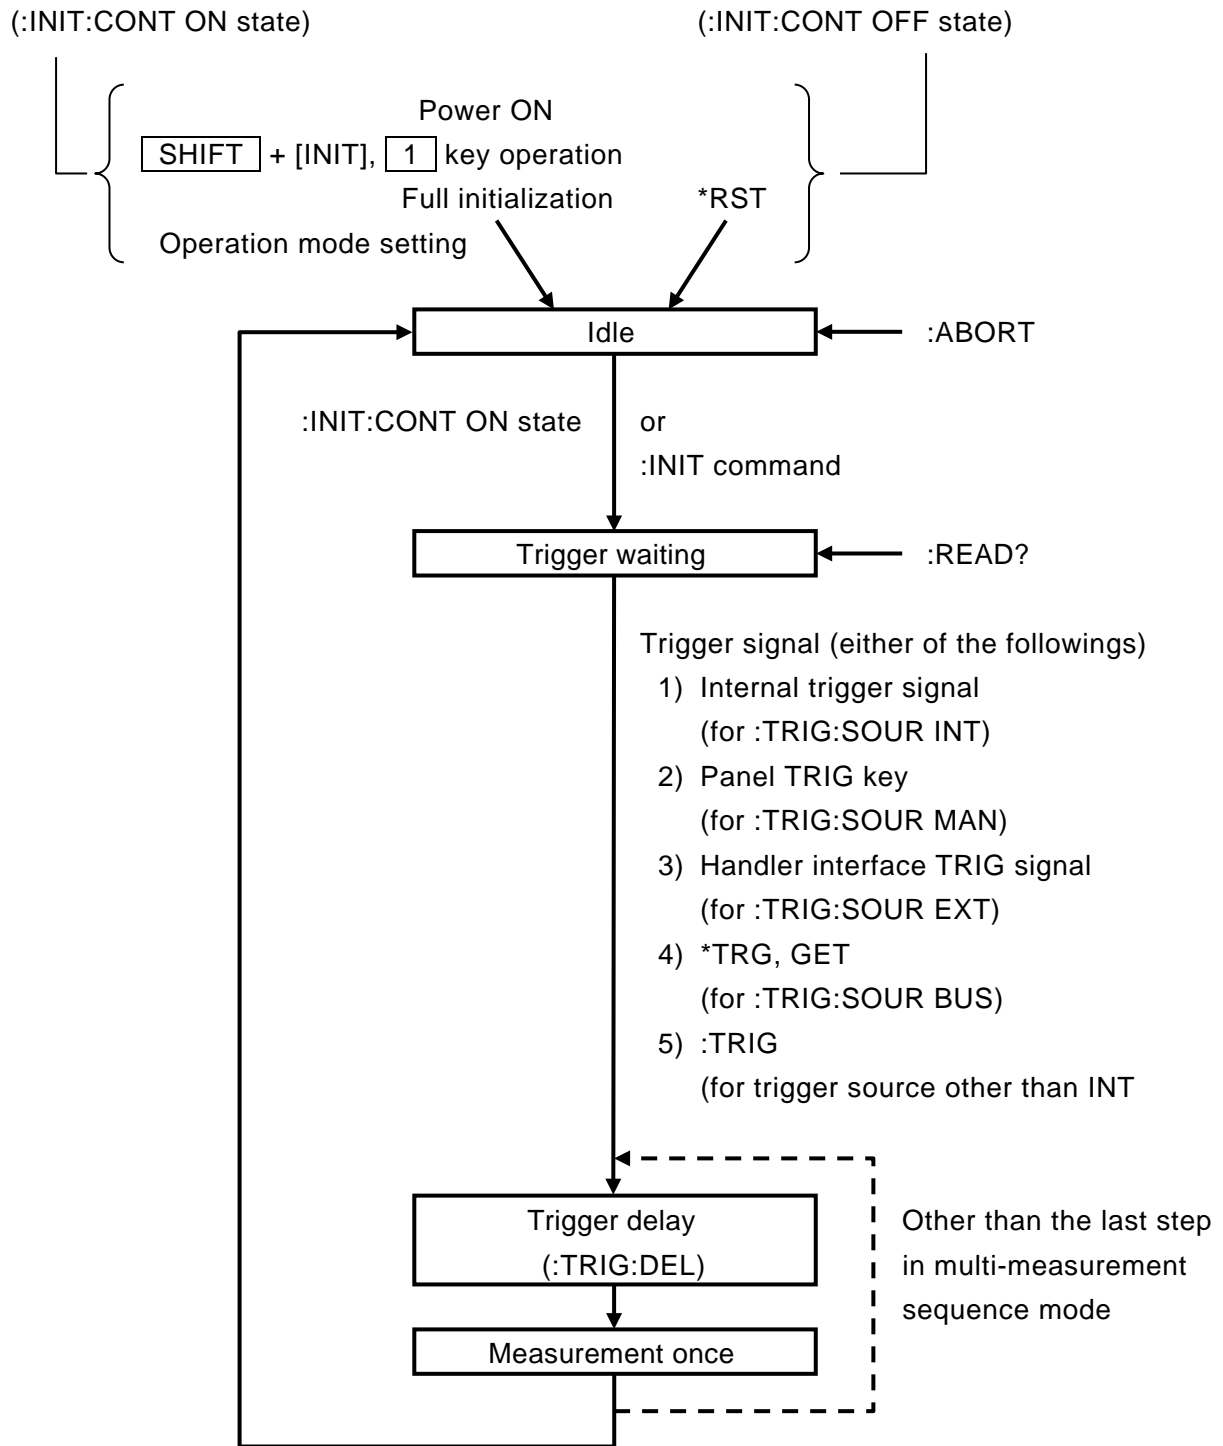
(:INIT:CONT ON state)

(:INIT:CONT OFF state)

Power ON

SHIFT + [INIT], 1 key operation

Full initialization

*RST

Operation mode setting

Idle

:ABORT

:INIT:CONT ON state

or

:INIT command

Trigger waiting

:READ?

Trigger signal (either of the followings)
1) Internal trigger signal
(for :TRIG:SOUR INT)
2) Panel TRIG key
(for :TRIG:SOUR MAN)
3) Handler interface TRIG signal
(for :TRIG:SOUR EXT)
4) *TRG, GET
(for :TRIG:SOUR BUS)
5) :TRIG
(for trigger source other than INT

Trigger delay
(:TRIG:DEL)

Other than the last step in multi-measurement sequence mode

Measurement once